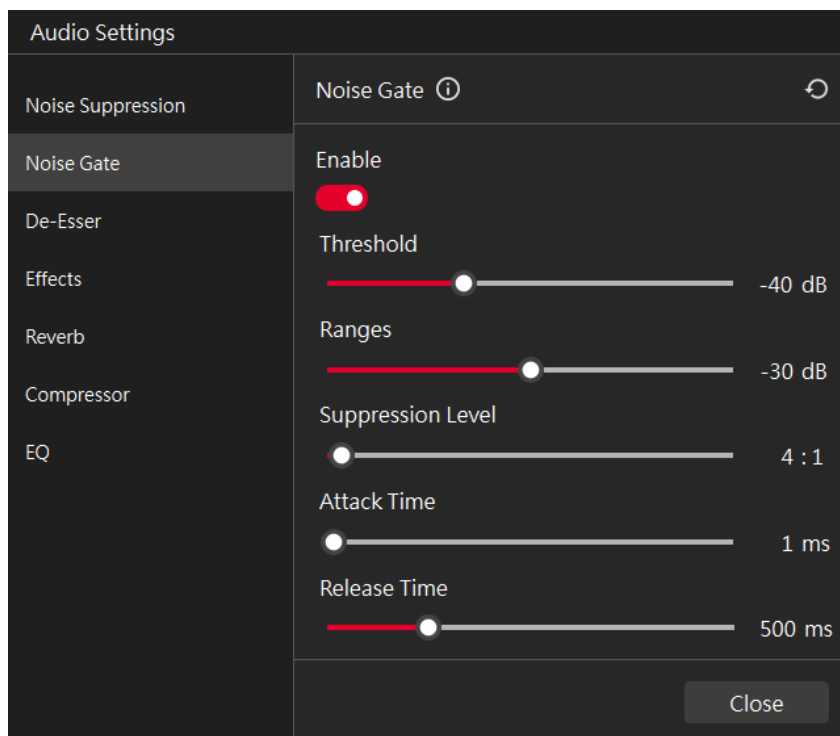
Audio Settings

Noise Suppression
Noise Gate
De-Esser
Effects
Reverb
Compressor
EQ

Noise Gate

Enable

Threshold
-40 dB

Ranges
-30 dB

Suppression Level
4 : 1

Attack Time
1 ms

Release Time
500 ms

Close